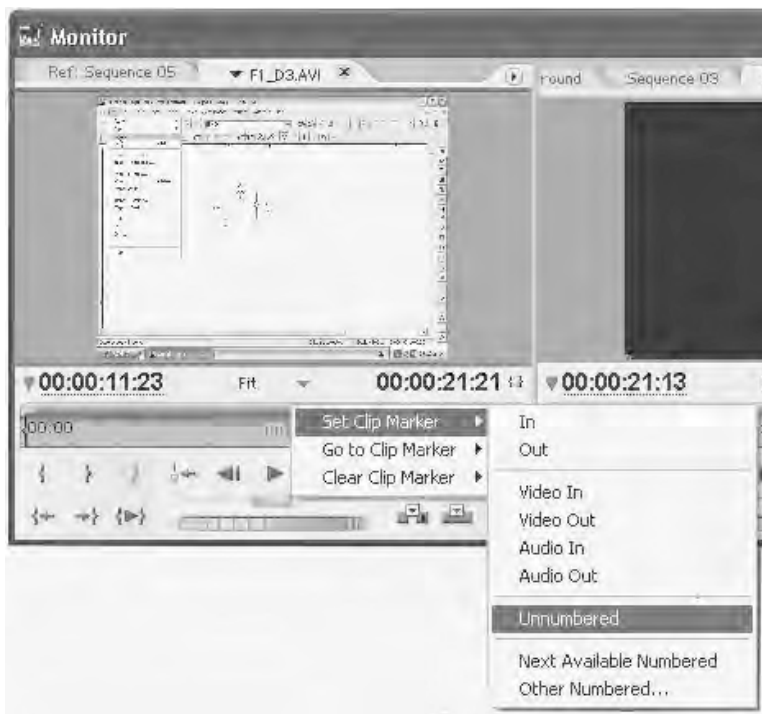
Monitor

Ref: Sequence 05

F1_D3.AVI

round

Sequence 03

00:00:11:23

Fit

00:00:21:21

00:00:21:13

00:00

Set Clip Marker

Go to Clip Marker

Clear Clip Marker

In

Out

Video In

Video Out

Audio In

Audio Out

Unnumbered

Next Available Numbered

Other Numbered...